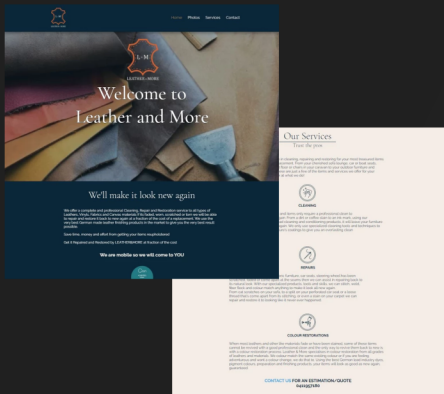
Home Photos Services Contact

L M
LEATHER and MORE

Welcome to Leather and More

We'll make it look new again

We offer a complete and professional Cleaning, Repair and Restoration service to all types of Leathers, Vinyls, Fabrics and Canvas materials. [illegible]

Save time, money and effort from getting your items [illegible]

Get it Repaired and Restored by LEATHERANDMORE at fraction of the cost

We are mobile so we will come to YOU

Our Services

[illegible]

CLEANING

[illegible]

REPAIR

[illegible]

COLOUR RESTORATIONS

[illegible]

CONTACT US FOR AN ESTIMATION/QUOTE
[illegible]